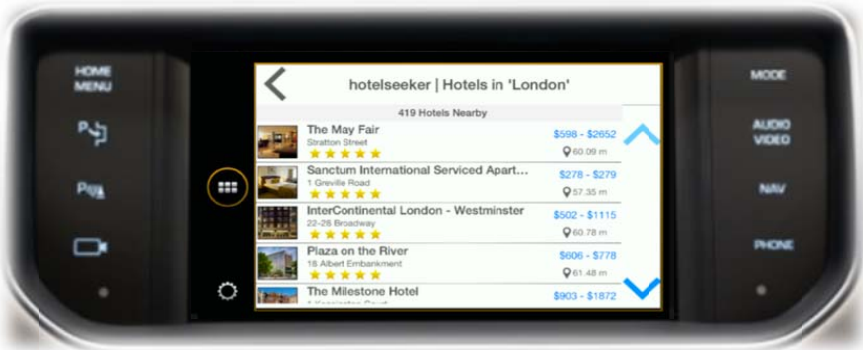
HOME MENU

hotelseeker | Hotels in 'London'

419 Hotels Nearby

The May Fair
Stratton Street
$598 - $2652
60.09 m

Sanctum International Serviced Apart...
1 Greville Road
$278 - $279
57.35 m

InterContinental London - Westminster
22-28 Broadway
$502 - $1115
60.78 m

Plaza on the River
18 Albert Embankment
$606 - $778
61.48 m

The Milestone Hotel
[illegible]
$903 - $1872

MODE

AUDIO VIDEO

NAV

PHONE